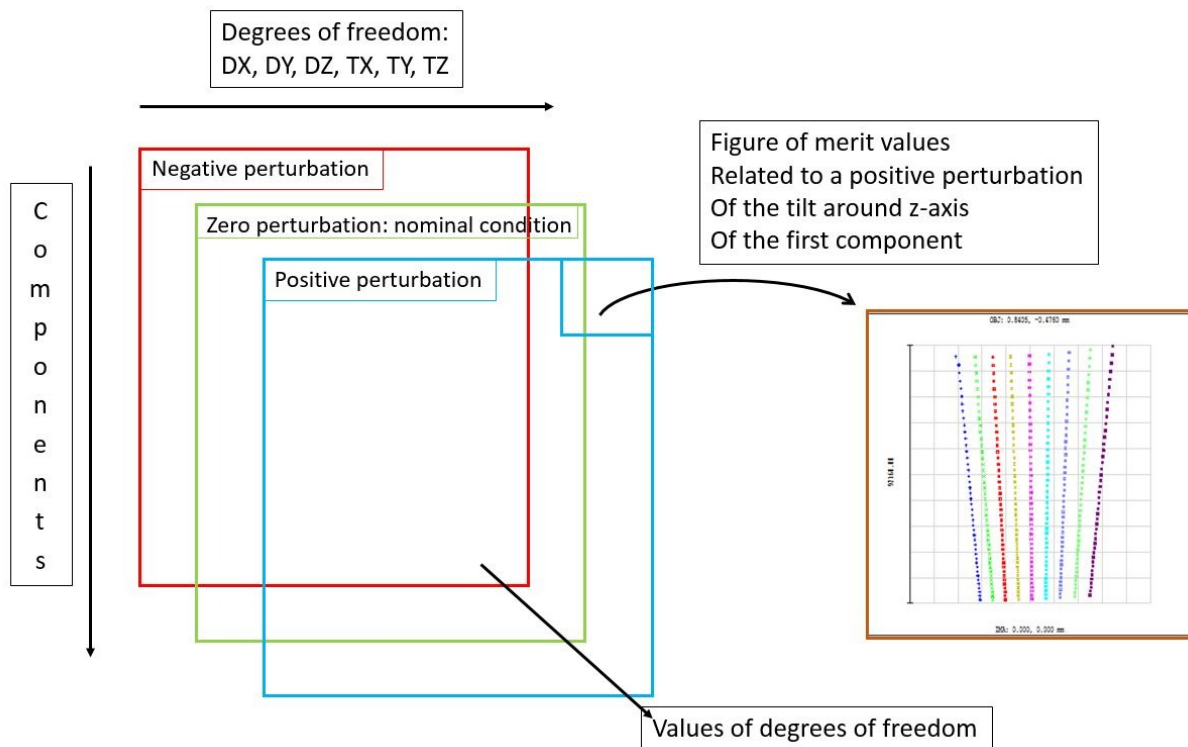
Degrees of freedom:
DX, DY, DZ, TX, TY, TZ

Components

Negative perturbation

Zero perturbation: nominal condition

Positive perturbation

Figure of merit values
Related to a positive perturbation
Of the tilt around z-axis
Of the first component

OBJ: 0.8405, -0.4760 mm

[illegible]

IMA: 0.000, 0.000 mm

Values of degrees of freedom